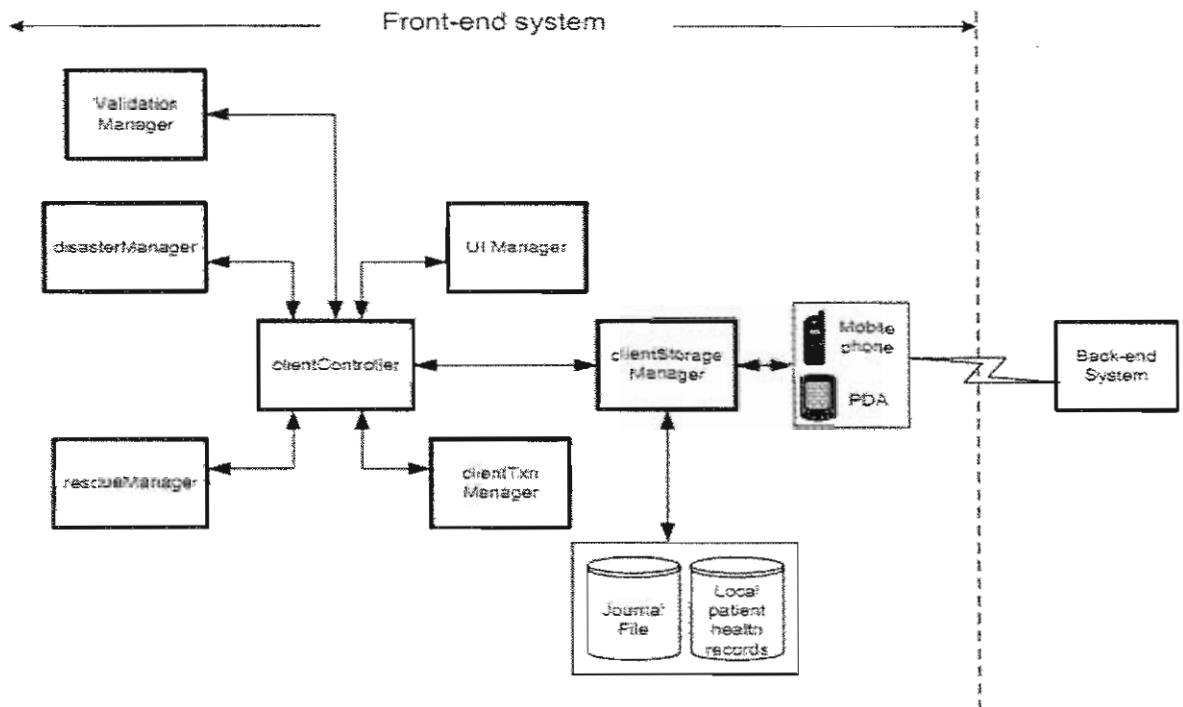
Front-end system

Validation Manager

disasterManager

UI Manager

clientController

clientStorage Manager

Mobile phone

PDA

Back-end System

rescueManager

clientTxn Manager

Journal File

Local patient health records